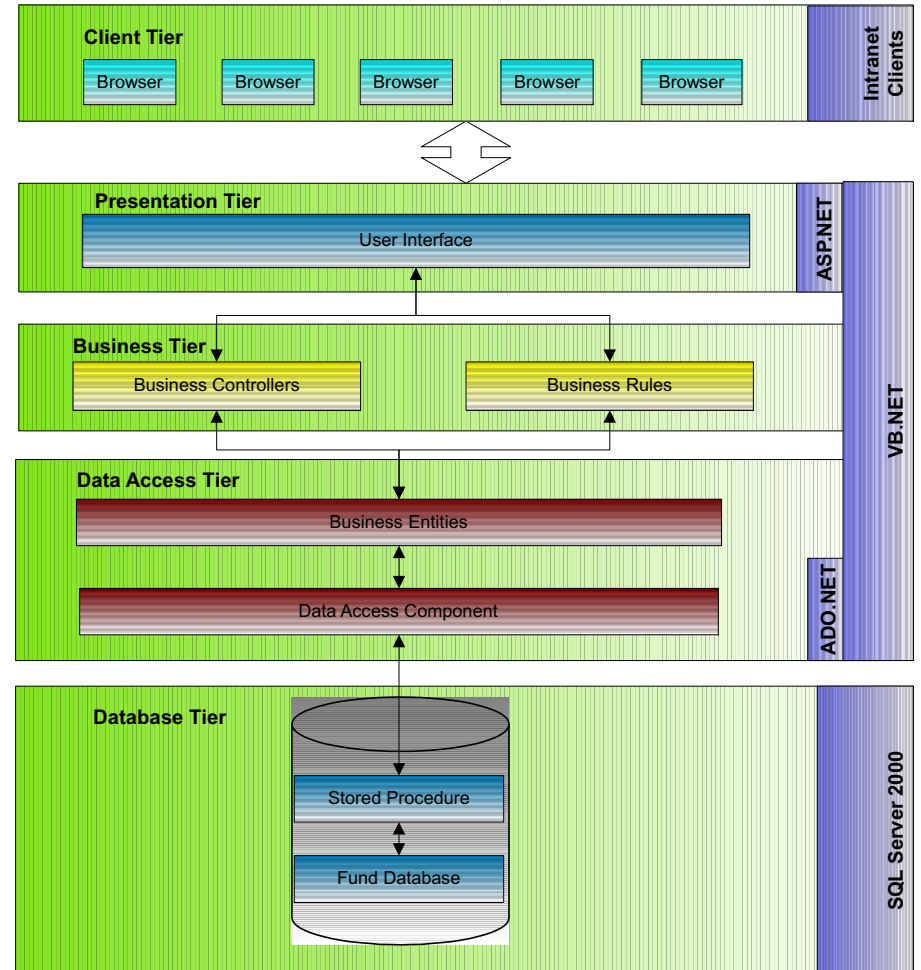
Client Tier

Browser

Browser

Browser

Browser

Browser

Intranet Clients

Presentation Tier

User Interface

ASP.NET

Business Tier

Business Controllers

Business Rules

VB.NET

Data Access Tier

Business Entities

Data Access Component

ADO.NET

Database Tier

Stored Procedure

Fund Database

SQL Server 2000